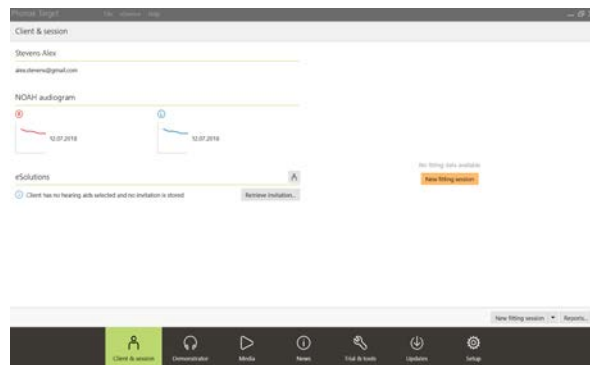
Phonak Target File Window Help

Client & session

Stevens Alex

alex.stevens@gmail.com

NOAH audiogram

R
12.07.2018

L
12.07.2018

eSolutions

Client has no hearing aids selected and no invitation is stored

Retrieve invitation...

No fitting data available

New fitting session

New fitting session

Reports...

Client & session

Demonstrator

Media

News

Trial & tools

Updates

Setup